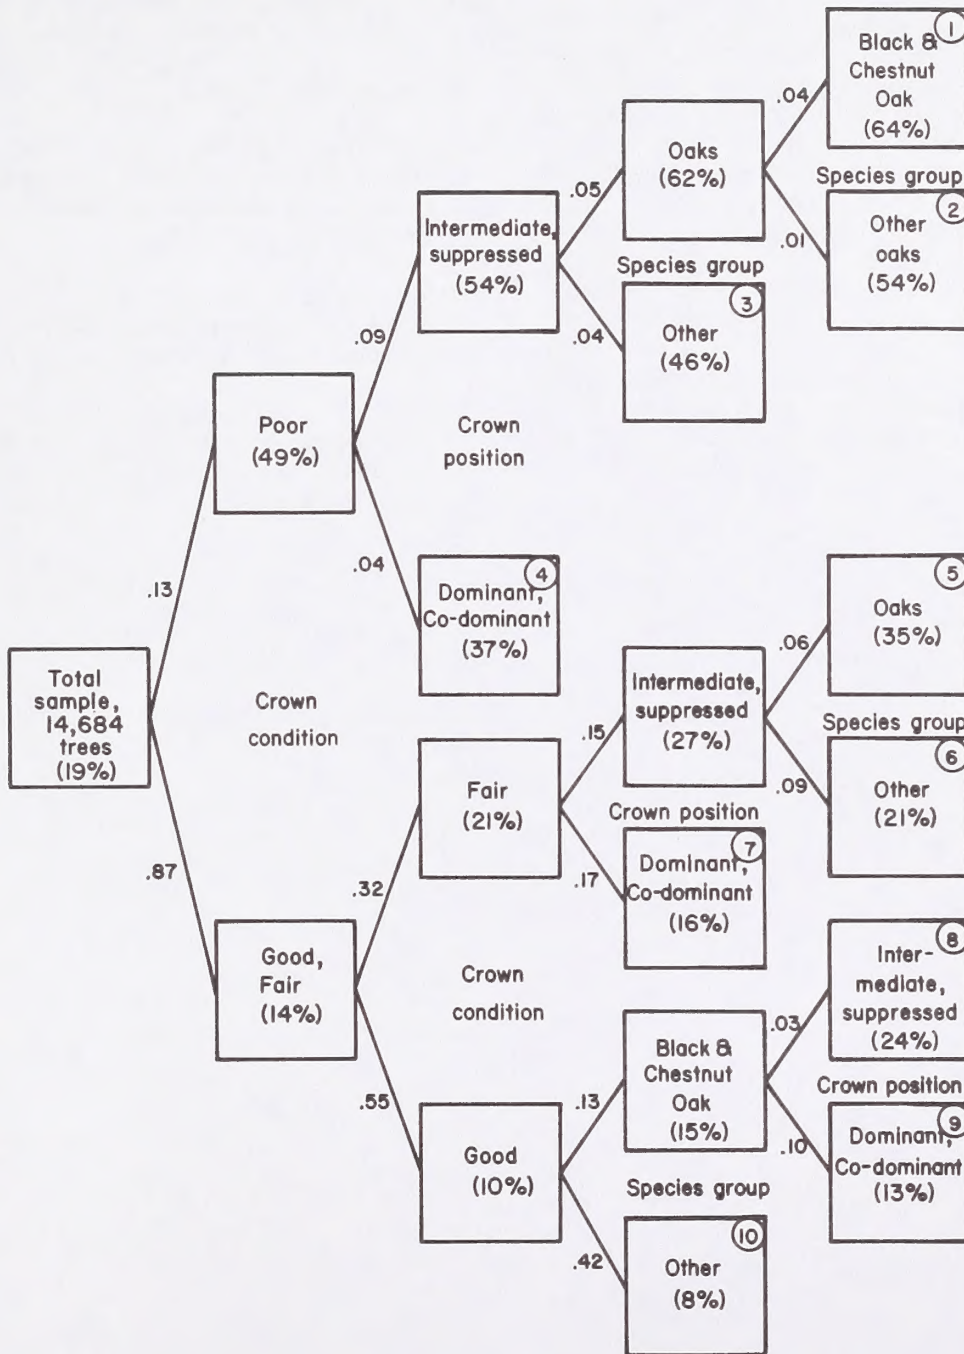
Total sample, 14,684 trees (19%)

Crown condition

.13

.87

Poor (49%)

Good, Fair (14%)

Crown position

.09

.04

Intermediate, suppressed (54%)

4 Dominant, Co-dominant (37%)

Species group

.05

.04

Oaks (62%)

3 Other (46%)

Species group

.04

.01

1 Black & Chestnut Oak (64%)

2 Other oaks (54%)

Crown condition

.32

.55

Fair (21%)

Good (10%)

Crown position

.15

.17

Intermediate, suppressed (27%)

7 Dominant, Co-dominant (16%)

Species group

.06

.09

5 Oaks (35%)

6 Other (21%)

Species group

.13

.42

Black & Chestnut Oak (15%)

10 Other (8%)

Crown position

.03

.10

8 Intermediate, suppressed (24%)

9 Dominant, Co-dominant (13%)